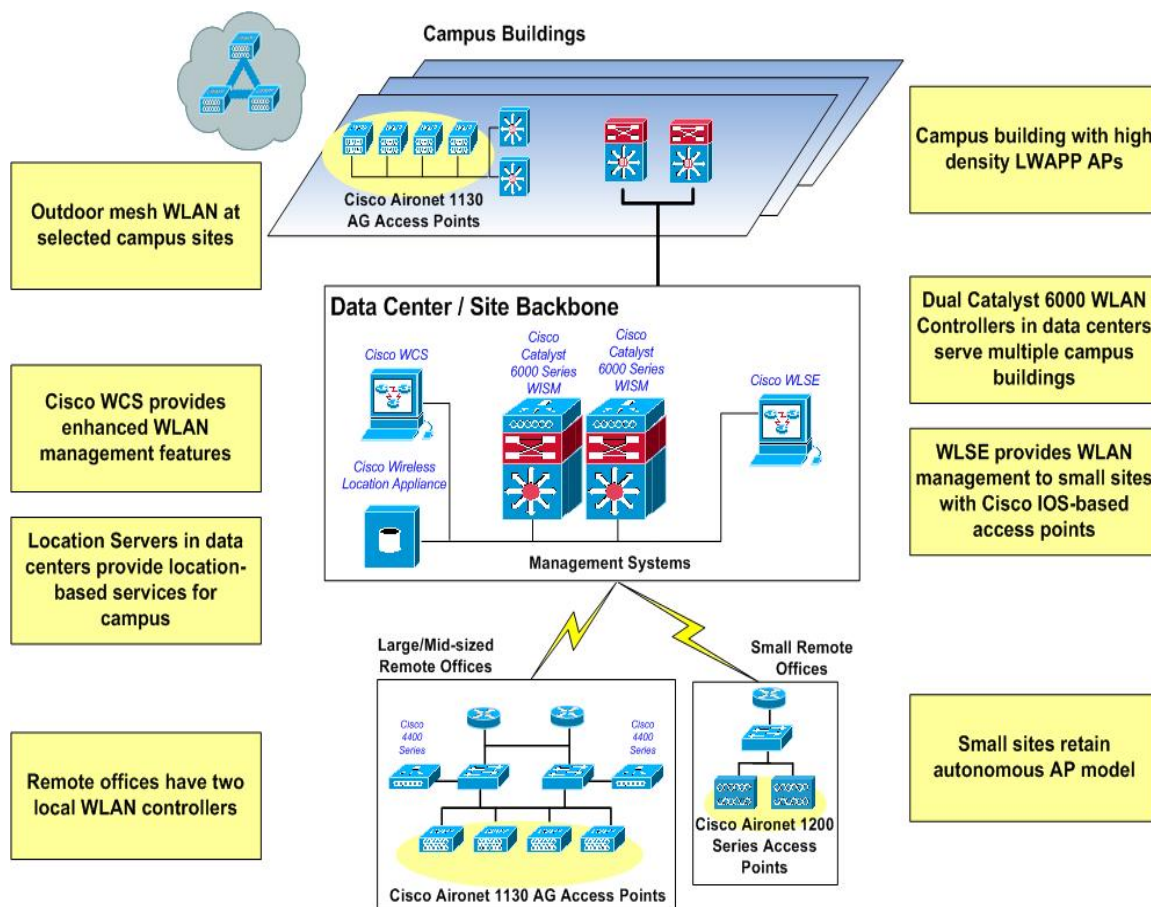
Campus Buildings

Cisco Aironet 1130 AG Access Points

Outdoor mesh WLAN at selected campus sites

Campus building with high density LWAPP APs

Data Center / Site Backbone

Cisco WCS

Cisco Catalyst 6000 Series WISM

Cisco Catalyst 6000 Series WISM

Cisco WLSE

Cisco Wireless Location Appliance

Management Systems

Dual Catalyst 6000 WLAN Controllers in data centers serve multiple campus buildings

Cisco WCS provides enhanced WLAN management features

WLSE provides WLAN management to small sites with Cisco IOS-based access points

Location Servers in data centers provide location-based services for campus

Large/Mid-sized Remote Offices

Small Remote Offices

Cisco 4400 Series

Cisco 4400 Series

Remote offices have two local WLAN controllers

Small sites retain autonomous AP model

Cisco Aironet 1200 Series Access Points

Cisco Aironet 1130 AG Access Points